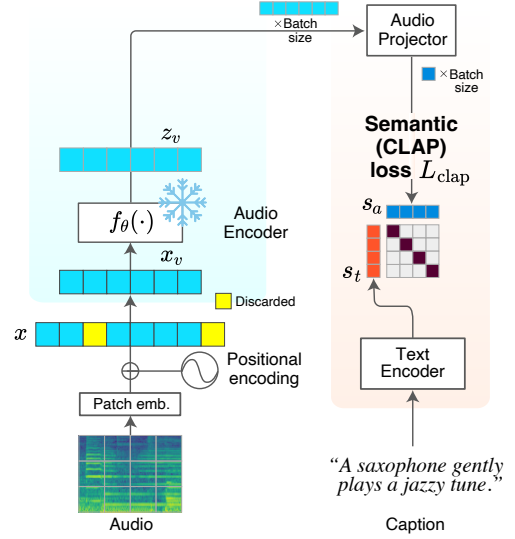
×Batch size

Audio Projector

×Batch size

$z_v$

Semantic (CLAP) loss $L_{\text{clap}}$

$f_\theta(\cdot)$

Audio Encoder

$s_a$

$x_v$

$s_t$

Discarded

$x$

Positional encoding

Text Encoder

Patch emb.

"A saxophone gently plays a jazzy tune."

Audio

Caption